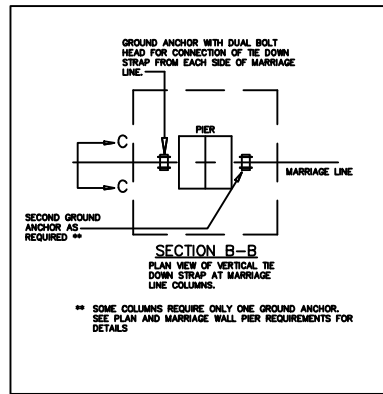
GROUND ANCHOR WITH DUAL BOLT HEAD FOR CONNECTION OF TIE DOWN STRAP FROM EACH SIDE OF MARRIAGE LINE.

C

PIER

MARRIAGE LINE

C

SECOND GROUND ANCHOR AS REQUIRED **

SECTION B–B

PLAN VIEW OF VERTICAL TIE DOWN STRAP AT MARRIAGE LINE COLUMNS.

** SOME COLUMNS REQUIRE ONLY ONE GROUND ANCHOR. SEE PLAN AND MARRIAGE WALL PIER REQUIREMENTS FOR DETAILS